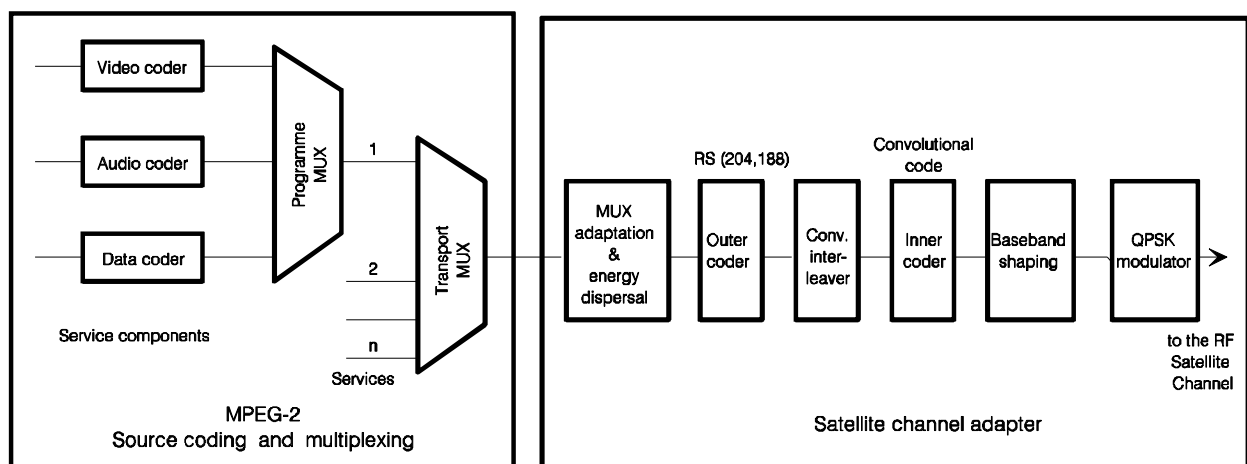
Video coder

Audio coder

Data coder

Programme MUX

1

2

n

Transport MUX

Service components

Services

MPEG-2
Source coding and multiplexing

RS (204,188)

Convolutional code

MUX adaptation & energy dispersal

Outer coder

Conv. inter-leaver

Inner coder

Baseband shaping

QPSK modulator

to the RF Satellite Channel

Satellite channel adapter